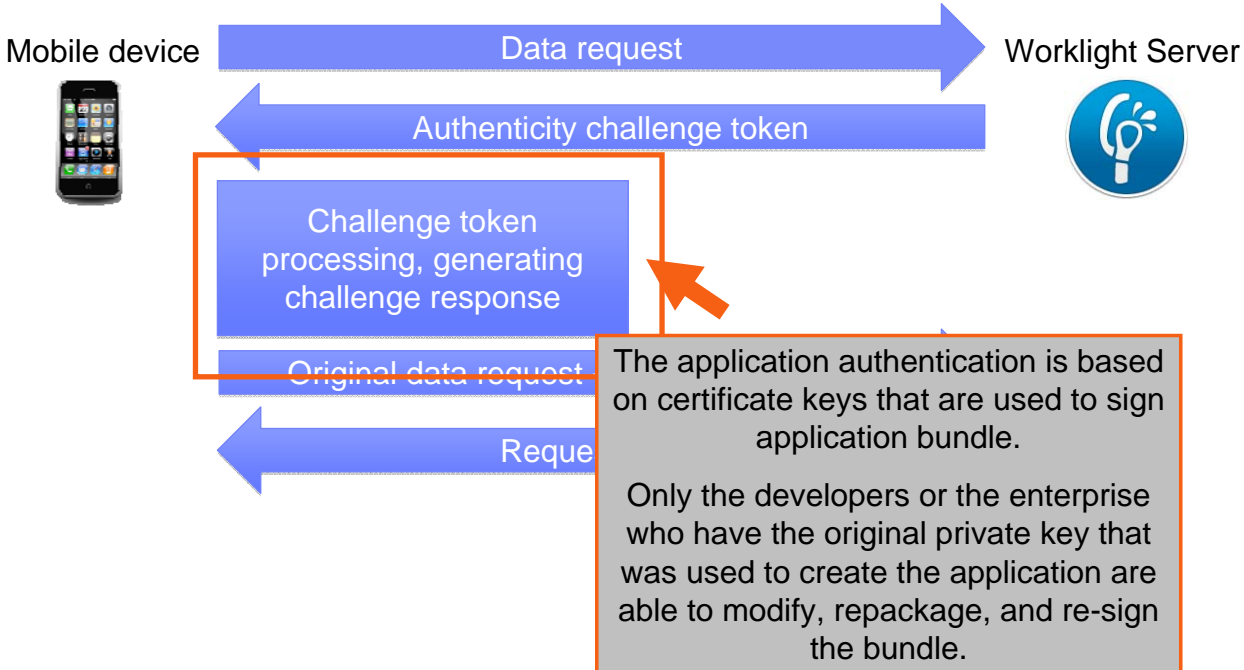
Mobile device

Data request

Worklight Server

Authenticity challenge token

Challenge token processing, generating challenge response

Original data request

Reque

The application authentication is based on certificate keys that are used to sign application bundle.

Only the developers or the enterprise who have the original private key that was used to create the application are able to modify, repackage, and re-sign the bundle.